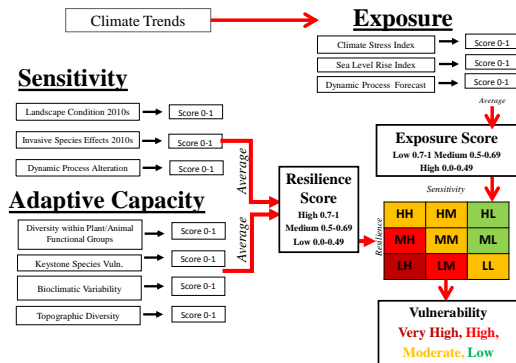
Climate Trends

Exposure

Climate Stress Index | Score 0-1
Sea Level Rise Index | Score 0-1
Dynamic Process Forecast | Score 0-1

Average

Sensitivity

Landscape Condition 2010s | Score 0-1
Invasive Species Effects 2010s | Score 0-1
Dynamic Process Alteration | Score 0-1

Average

Exposure Score
Low 0.7-1 Medium 0.5-0.69 High 0.0-0.49

Adaptive Capacity

Diversity within Plant/Animal Functional Groups | Score 0-1
Keystone Species Vuln. | Score 0-1
Bioclimatic Variability | Score 0-1
Topographic Diversity | Score 0-1

Average

Resilience Score
High 0.7-1
Medium 0.5-0.69
Low 0.0-0.49

Sensitivity

Resilience

| HH | HM | HL |
|---|---|---|
| MH | MM | ML |
| LH | LM | LL |

Vulnerability
Very High, High, Moderate, Low